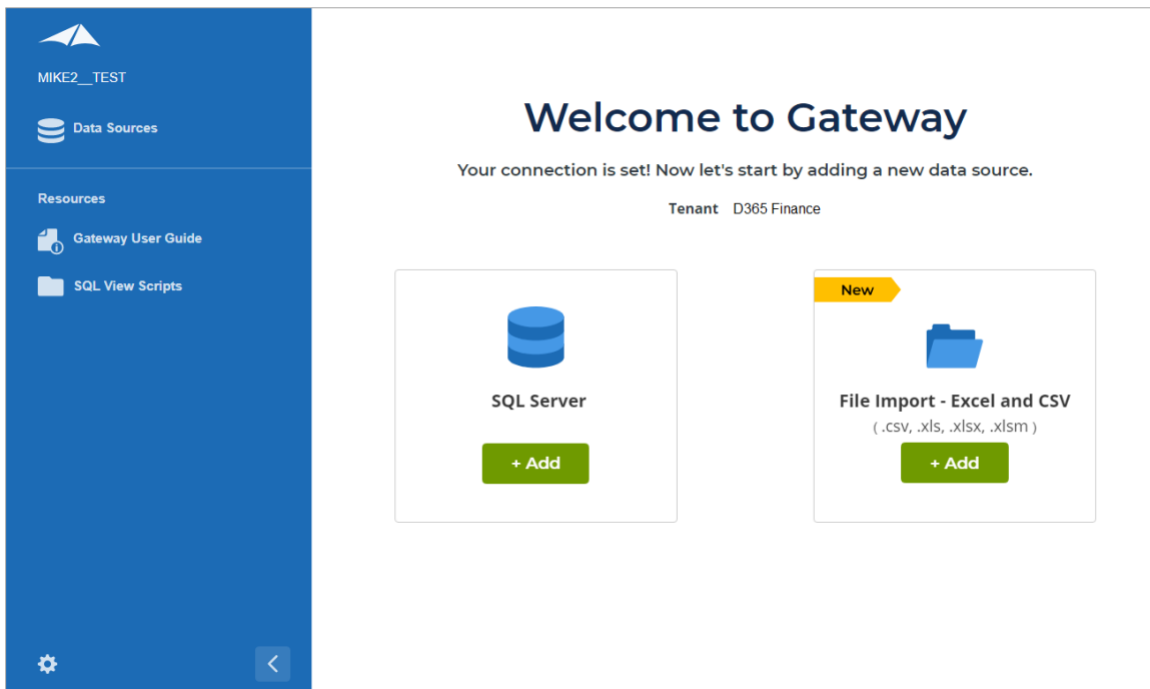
MIKE2__TEST

Data Sources

Resources

Gateway User Guide

SQL View Scripts

Welcome to Gateway

Your connection is set! Now let's start by adding a new data source.

Tenant D365 Finance

SQL Server

+ Add

New

File Import - Excel and CSV

( .csv, .xls, .xlsx, .xlsm )

+ Add